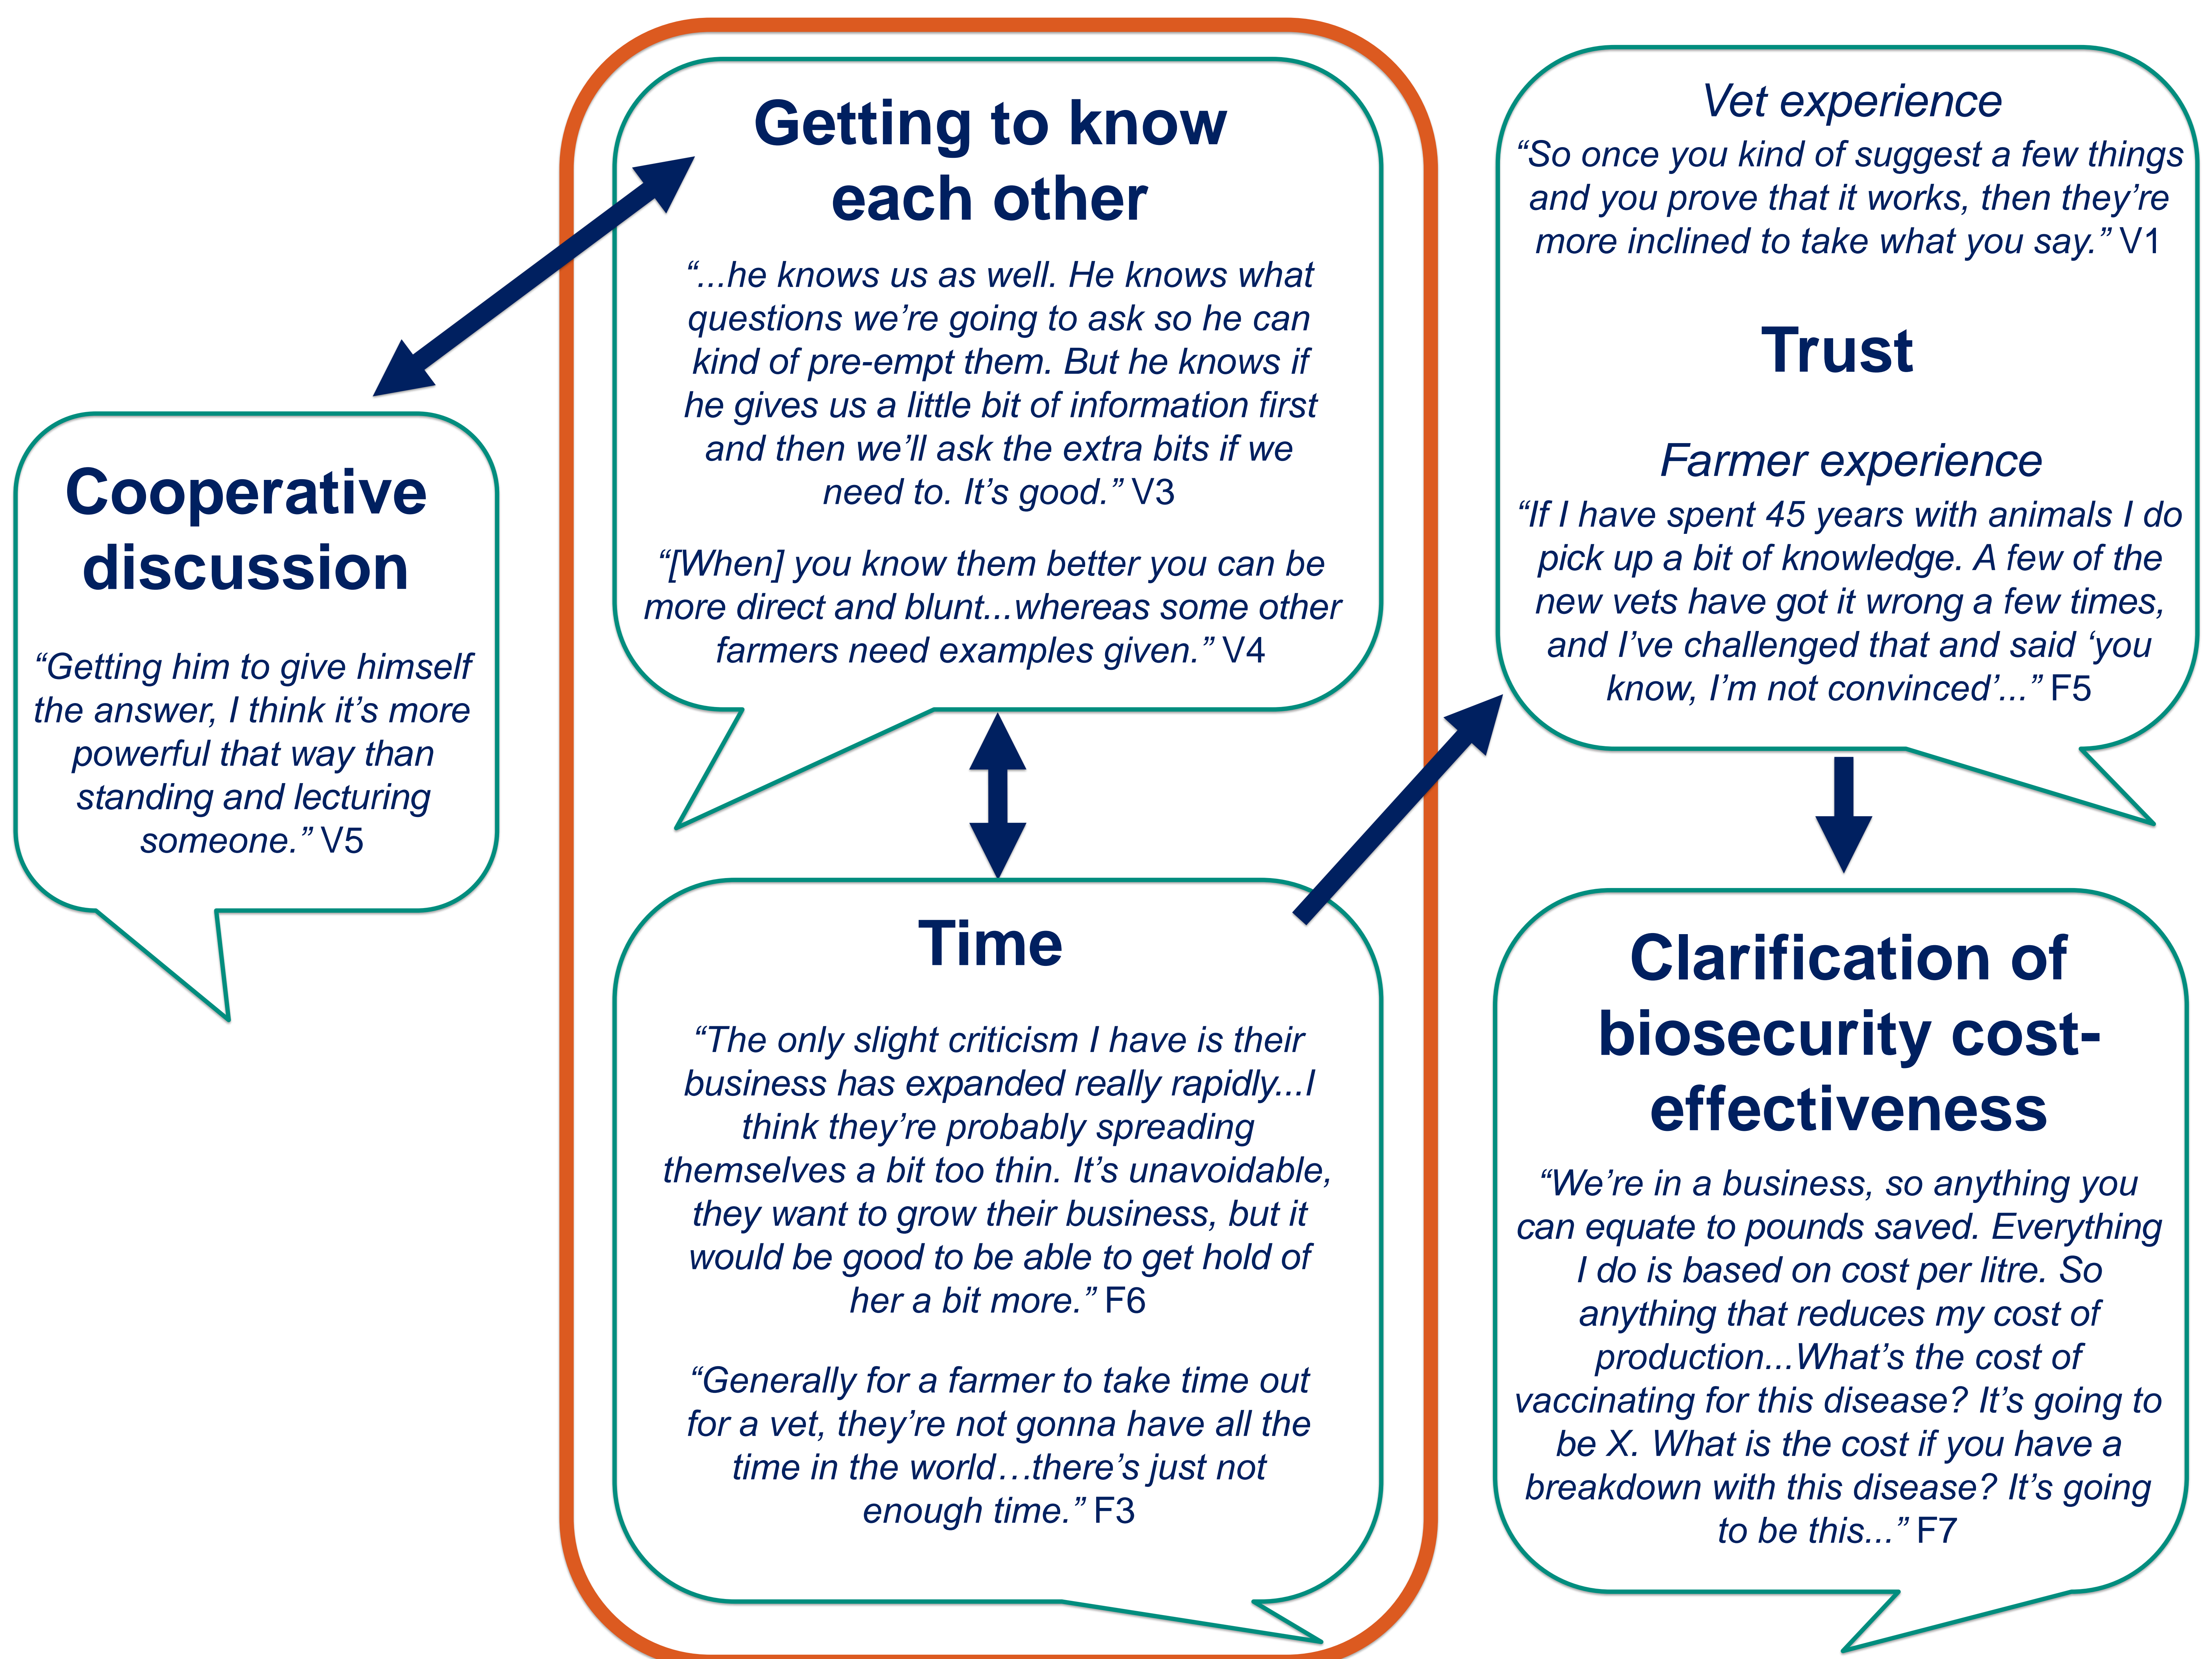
Cooperative discussion

"Getting him to give himself the answer, I think it's more powerful that way than standing and lecturing someone." V5

Getting to know each other

"...he knows us as well. He knows what questions we're going to ask so he can kind of pre-empt them. But he knows if he gives us a little bit of information first and then we'll ask the extra bits if we need to. It's good." V3

"[When] you know them better you can be more direct and blunt...whereas some other farmers need examples given." V4

Time

"The only slight criticism I have is their business has expanded really rapidly...I think they're probably spreading themselves a bit too thin. It's unavoidable, they want to grow their business, but it would be good to be able to get hold of her a bit more." F6

"Generally for a farmer to take time out for a vet, they're not gonna have all the time in the world…there's just not enough time." F3

Vet experience

"So once you kind of suggest a few things and you prove that it works, then they're more inclined to take what you say." V1

Trust

Farmer experience

"If I have spent 45 years with animals I do pick up a bit of knowledge. A few of the new vets have got it wrong a few times, and I've challenged that and said 'you know, I'm not convinced'..." F5

Clarification of biosecurity cost-effectiveness

"We're in a business, so anything you can equate to pounds saved. Everything I do is based on cost per litre. So anything that reduces my cost of production...What's the cost of vaccinating for this disease? It's going to be X. What is the cost if you have a breakdown with this disease? It's going to be this..." F7